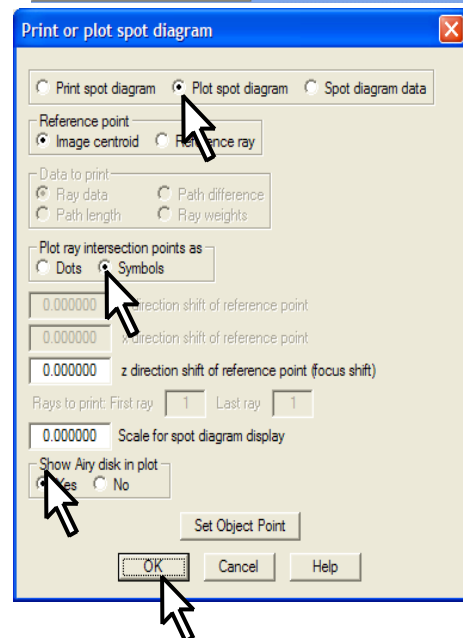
Print or plot spot diagram

Print spot diagram
Plot spot diagram
Spot diagram data

Reference point
Image centroid
R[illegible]ference ray

Data to print
Ray data
Path difference
Path length
Ray weights

Plot ray intersection points as
Dots
Symbols

0.000000 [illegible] direction shift of reference point

0.000000 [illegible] direction shift of reference point

0.000000 z direction shift of reference point (focus shift)

Rays to print: First ray 1 Last ray 1

0.000000 Scale for spot diagram display

Show Airy disk in plot
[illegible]es
No

Set Object Point

OK
Cancel
Help